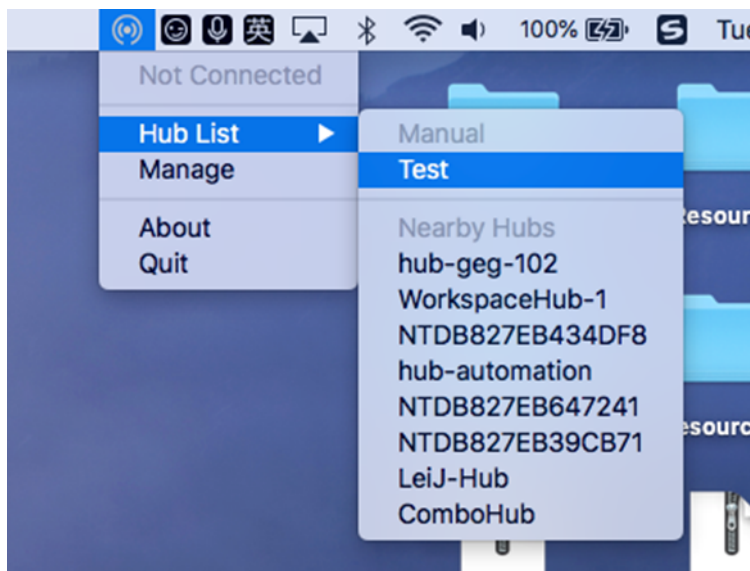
英 100% Tue

Not Connected

Hub List ▶
Manage

About
Quit

Manual
Test

Nearby Hubs
hub-geg-102
WorkspaceHub-1
NTDB827EB434DF8
hub-automation
NTDB827EB647241
NTDB827EB39CB71
LeiJ-Hub
ComboHub

esour
esourc